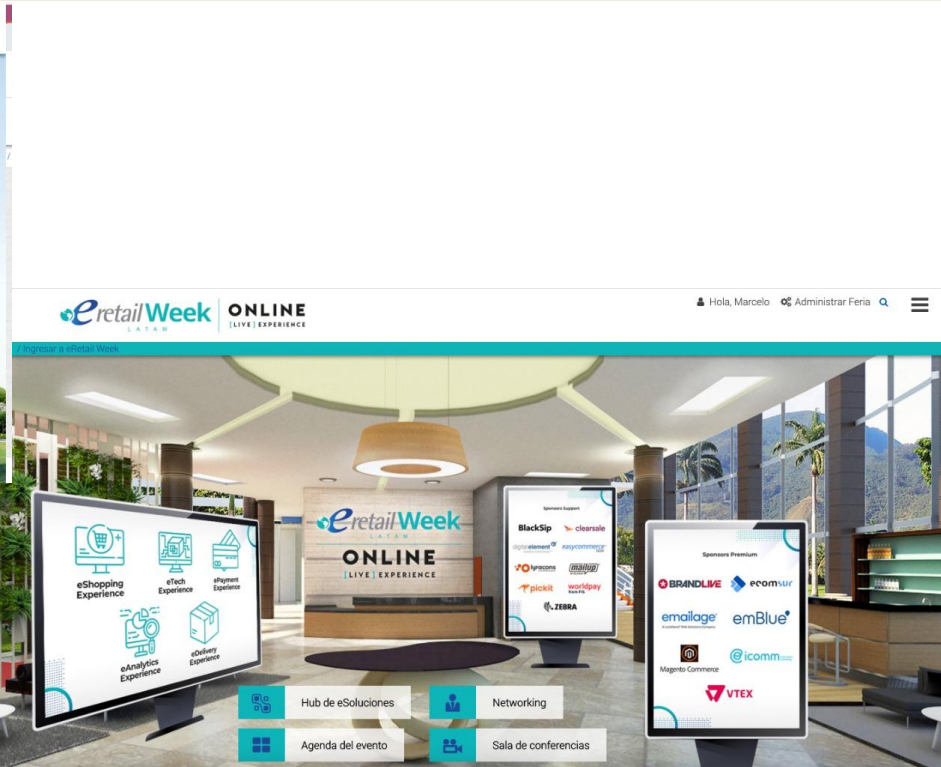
eRetailWeek LATAM | ONLINE [LIVE] EXPERIENCE

Hola, Marcelo  Administrar Feria

/ Ingresar a eRetail Week

eShopping Experience
eTech Experience
ePayment Experience
eAnalytics Experience
eDelivery Experience

eRetailWeek LATAM
ONLINE
[LIVE] EXPERIENCE

Sponsors Support
BlackSip
clearsale
digital element
easycommerce
lyracons
mailup
pickit
worldpay from FIS
ZEBRA

Sponsors Premium
BRANDLIVE
ecomsur
emailage
emBlue
Magento Commerce
icomm
VTEX

Hub de eSoluciones
Networking
Agenda del evento
Sala de conferencias